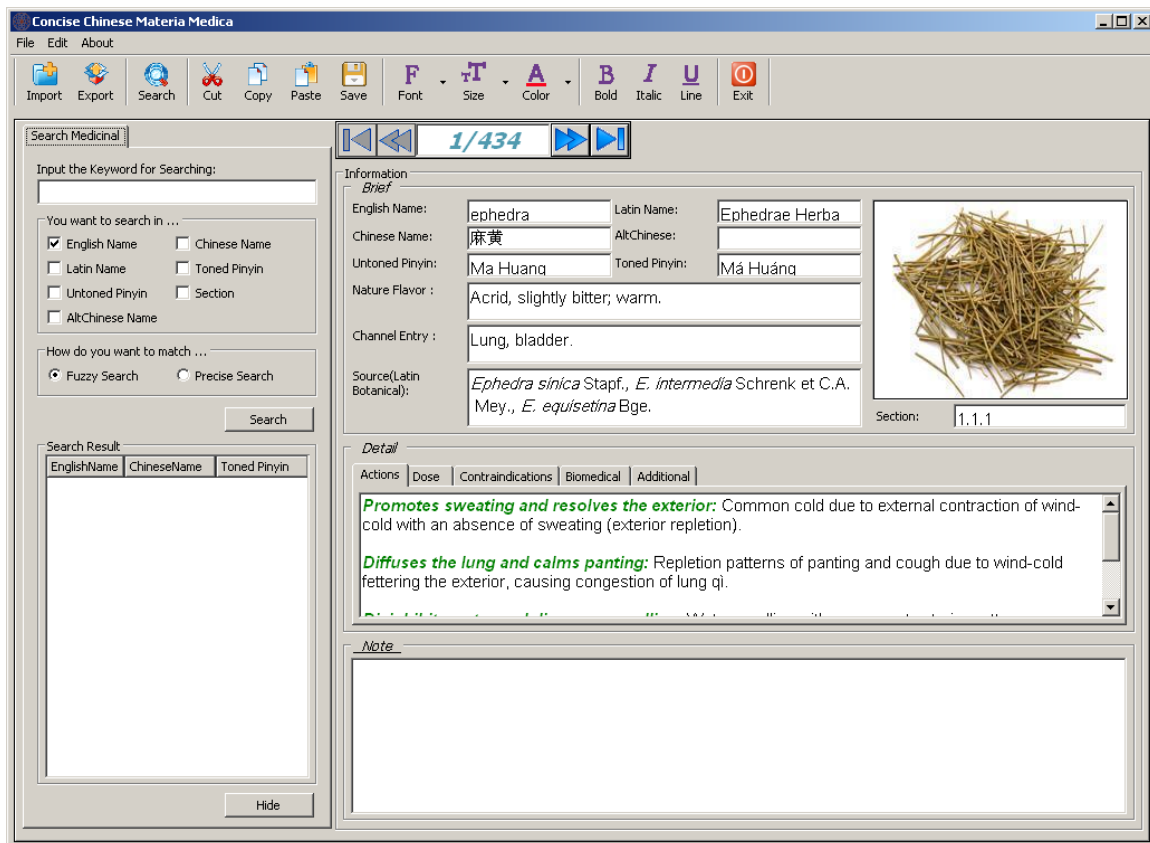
Concise Chinese Materia Medica

File Edit About

Import Export Search Cut Copy Paste Save Font Size Color Bold Italic Line Exit

Search Medicinal

Input the Keyword for Searching:

You want to search in ...

English Name
Chinese Name
Latin Name
Toned Pinyin
Untoned Pinyin
Section
AltChinese Name

How do you want to match ...

Fuzzy Search
Precise Search

Search

Search Result

| EnglishName | ChineseName | Toned Pinyin |
|---|---|---|

Hide

1/434

Information

Brief

English Name: ephedra
Latin Name: Ephedrae Herba
Chinese Name: 麻黄
AltChinese:
Untoned Pinyin: Ma Huang
Toned Pinyin: Má Huáng
Nature Flavor : Acrid, slightly bitter; warm.
Channel Entry : Lung, bladder.
Source(Latin Botanical): *Ephedra sinica* Stapf., *E. intermedia* Schrenk et C.A. Mey., *E. equisetina* Bge.
Section: 1.1.1

Detail

Actions Dose Contraindications Biomedical Additional

**Promotes sweating and resolves the exterior:** Common cold due to external contraction of wind-cold with an absence of sweating (exterior repletion).

**Diffuses the lung and calms panting:** Repletion patterns of panting and cough due to wind-cold fettering the exterior, causing congestion of lung qì.

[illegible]

Note